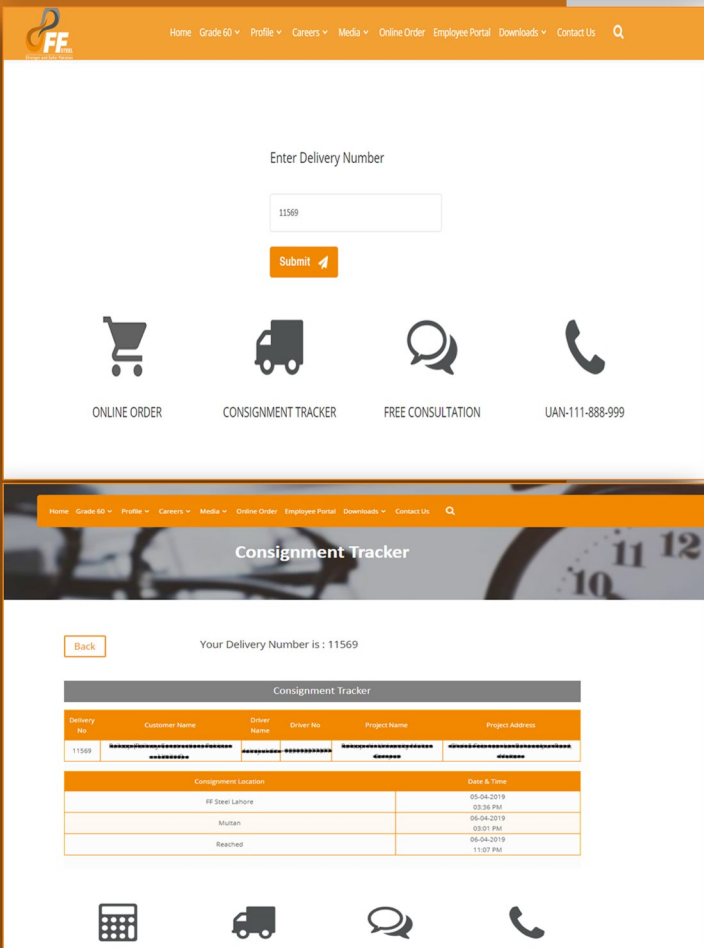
FF STEEL

Home Grade 60 Profile Careers Media Online Order Employee Portal Downloads Contact Us

Enter Delivery Number

11569

Submit

ONLINE ORDER

CONSIGNMENT TRACKER

FREE CONSULTATION

UAN-111-888-999

Home Grade 60 Profile Careers Media Online Order Employee Portal Downloads Contact Us

Consignment Tracker

Back

Your Delivery Number is : 11569

Consignment Tracker

| Delivery No | Customer Name | Driver Name | Driver No | Project Name | Project Address |
|---|---|---|---|---|---|
| 11569 | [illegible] | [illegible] | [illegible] | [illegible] | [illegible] |

| Consignment Location | Date & Time |
|---|---|
| FF Steel Lahore | 05-04-2019 03:36 PM |
| Multan | 06-04-2019 03:01 PM |
| Reached | 06-04-2019 11:07 PM |